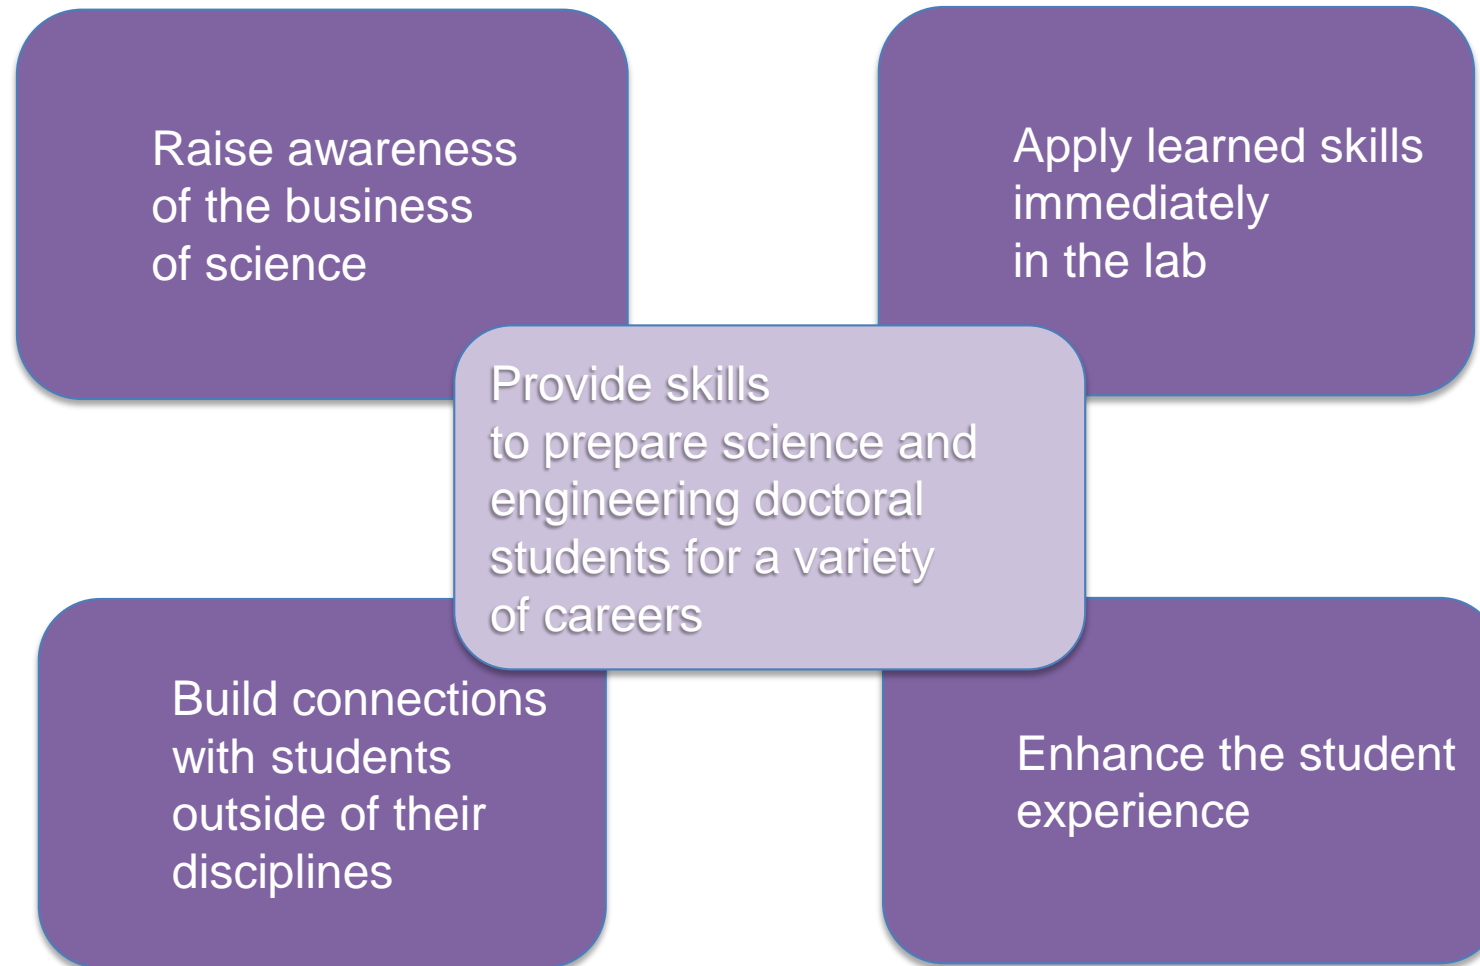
Raise awareness of the business of science

Apply learned skills immediately in the lab

Provide skills to prepare science and engineering doctoral students for a variety of careers

Build connections with students outside of their disciplines

Enhance the student experience